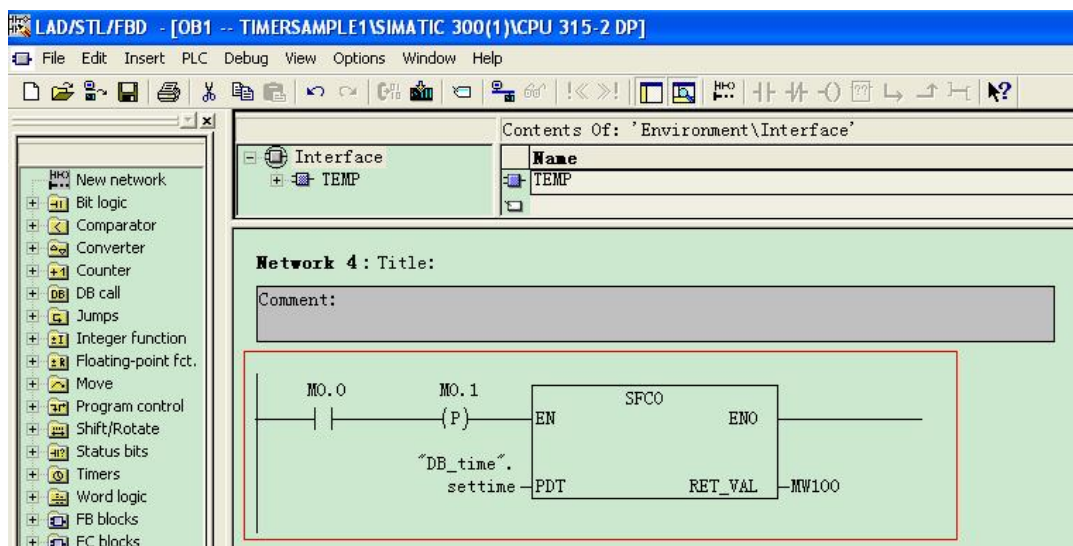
LAD/STL/FBD - [OB1 -- TIMERSAMPLE1\SIMATIC 300(1)\CPU 315-2 DP]

File Edit Insert PLC Debug View Options Window Help

New network
Bit logic
Comparator
Converter
Counter
DB call
Jumps
Integer function
Floating-point fct.
Move
Program control
Shift/Rotate
Status bits
Timers
Word logic
FB blocks
FC blocks

Interface
TEMP

Contents Of: 'Environment\Interface'

| Name |
|---|
| TEMP |

Network 4 : Title:

Comment:

M0.0
M0.1
(P)
SFC0
EN
ENO
"DB_time".
settime
PDT
RET_VAL
MW100